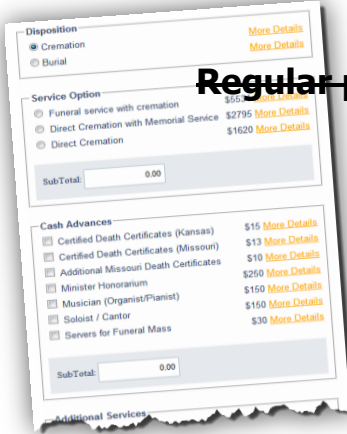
Disposition
Cremation More Details
Burial More Details

Regular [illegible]

Service Option
Funeral service with cremation $55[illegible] More Details
Direct Cremation with Memorial Service $2795 More Details
Direct Cremation $1620 More Details

SubTotal: 0.00

Cash Advances
Certified Death Certificates (Kansas) $15 More Details
Certified Death Certificates (Missouri) $13 More Details
Additional Missouri Death Certificates $10 More Details
Minister Honorarium $250 More Details
Musician (Organist/Pianist) $150 More Details
Soloist / Cantor $150 More Details
Servers for Funeral Mass $30 More Details

SubTotal: 0.00

Additional Services